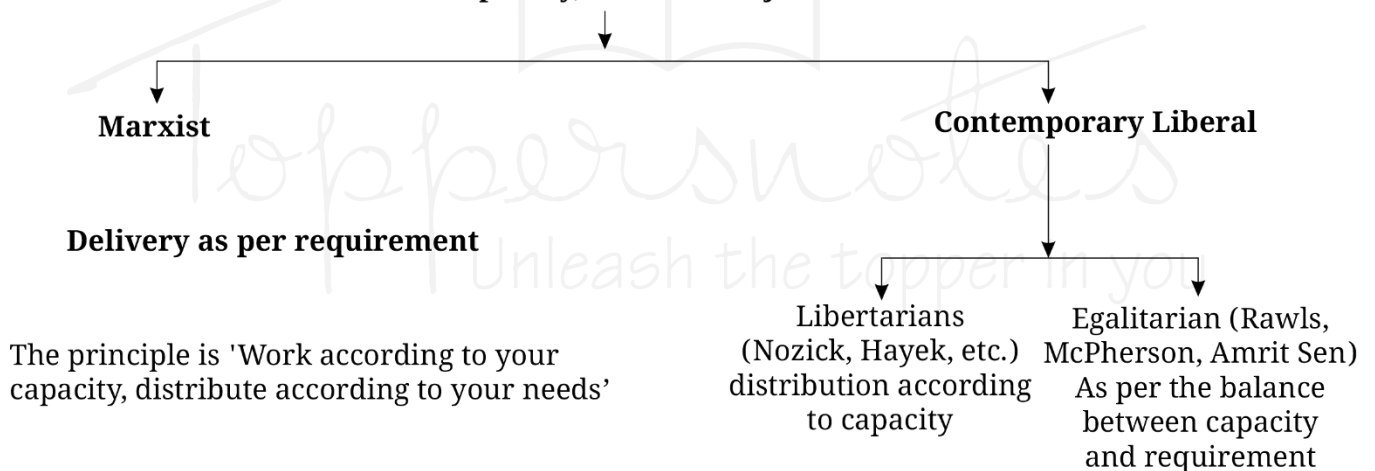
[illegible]

Marxist

Contemporary Liberal

Delivery as per requirement

The principle is 'Work according to your capacity, distribute according to your needs'

Libertarians (Nozick, Hayek, etc.) distribution according to capacity

Egalitarian (Rawls, McPherson, Amrit Sen) As per the balance between capacity and requirement

Toppersnotes
Unleash the topper in you